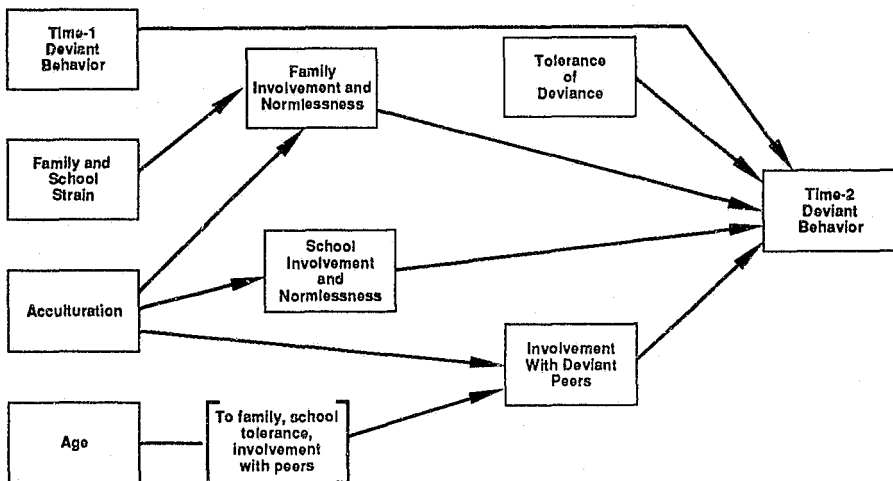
Time-1 Deviant Behavior

Family Involvement and Normlessness

Tolerance of Deviance

Family and School Strain

Time-2 Deviant Behavior

School Involvement and Normlessness

Acculturation

Involvement With Deviant Peers

Age

To family, school tolerance, involvement with peers